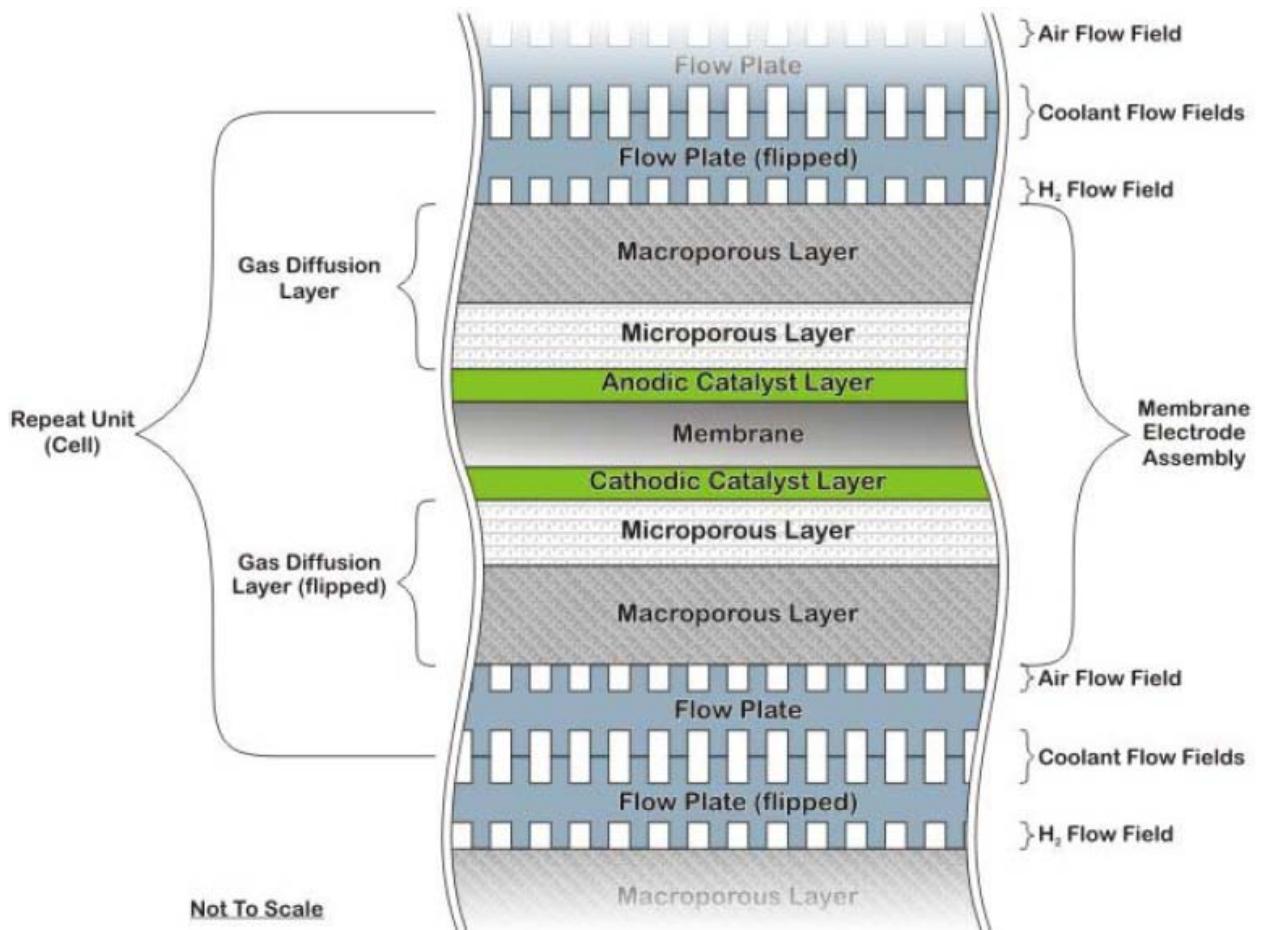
Air Flow Field
Flow Plate
Coolant Flow Fields
Flow Plate (flipped)
$H_2$ Flow Field
Macroporous Layer
Gas Diffusion Layer
Microporous Layer
Anodic Catalyst Layer
Repeat Unit (Cell)
Membrane
Membrane Electrode Assembly
Cathodic Catalyst Layer
Microporous Layer
Gas Diffusion Layer (flipped)
Macroporous Layer
Air Flow Field
Flow Plate
Coolant Flow Fields
Flow Plate (flipped)
$H_2$ Flow Field
Macroporous Layer
Not To Scale